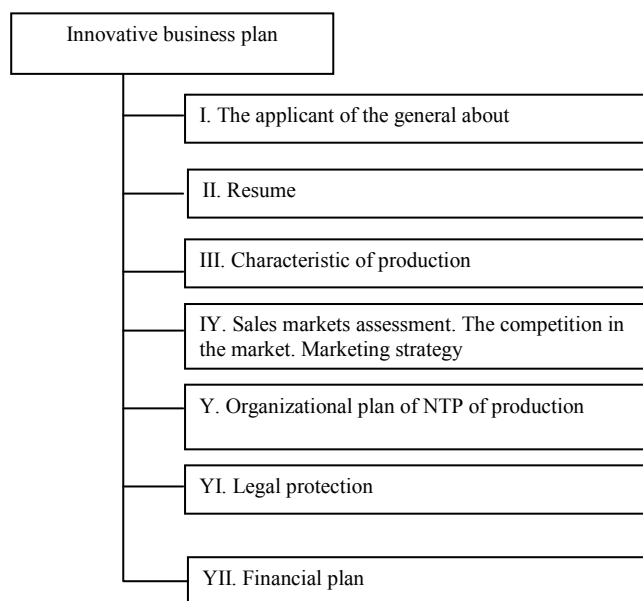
Innovative business plan

I. The applicant of the general about

II. Resume

III. Characteristic of production

IY. Sales markets assessment. The competition in the market. Marketing strategy

Y. Organizational plan of NTP of production

YI. Legal protection

YII. Financial plan